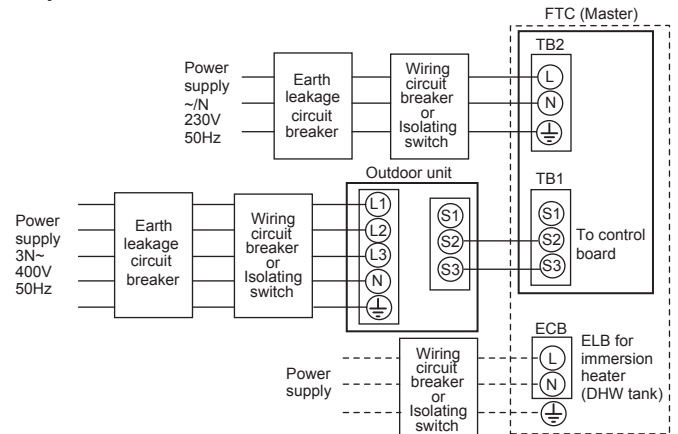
FTC (Master)

Power supply ~/N 230V 50Hz

Earth leakage circuit breaker

Wiring circuit breaker or Isolating switch

TB2

L

N

Outdoor unit

Power supply 3N~ 400V 50Hz

Earth leakage circuit breaker

Wiring circuit breaker or Isolating switch

L1

L2

L3

N

S1

S2

S3

TB1

S1

S2

S3

To control board

ECB

ELB for immersion heater (DHW tank)

Power supply

Wiring circuit breaker or Isolating switch

L

N